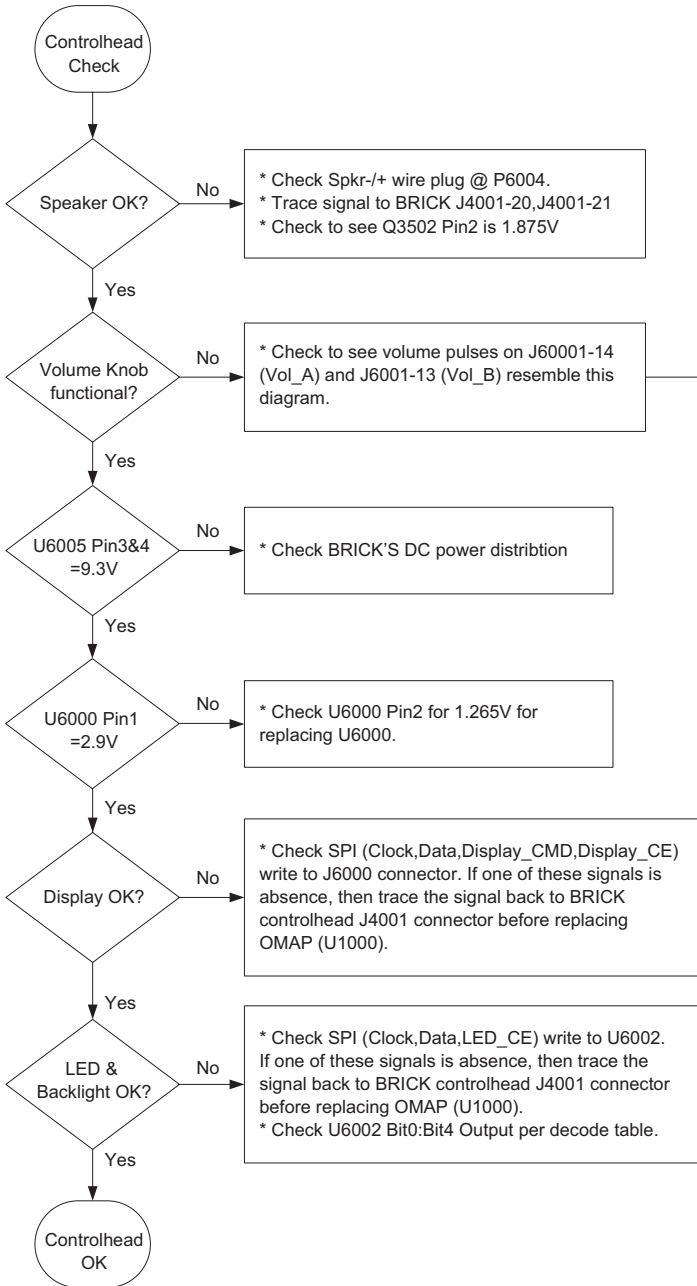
Controlhead Check

Speaker OK?

No

* Check Spkr-/+ wire plug @ P6004.
* Trace signal to BRICK J4001-20,J4001-21
* Check to see Q3502 Pin2 is 1.875V

Yes

Volume Knob functional?

No

* Check to see volume pulses on J60001-14 (Vol_A) and J6001-13 (Vol_B) resemble this diagram.

Yes

U6005 Pin3&4 =9.3V

No

* Check BRICK'S DC power distribtion

Yes

U6000 Pin1 =2.9V

No

* Check U6000 Pin2 for 1.265V for replacing U6000.

Yes

Display OK?

No

* Check SPI (Clock,Data,Display_CMD,Display_CE) write to J6000 connector. If one of these signals is absence, then trace the signal back to BRICK controlhead J4001 connector before replacing OMAP (U1000).

Yes

LED & Backlight OK?

No

* Check SPI (Clock,Data,LED_CE) write to U6002. If one of these signals is absence, then trace the signal back to BRICK controlhead J4001 connector before replacing OMAP (U1000).
* Check U6002 Bit0:Bit4 Output per decode table.

Yes

Controlhead OK